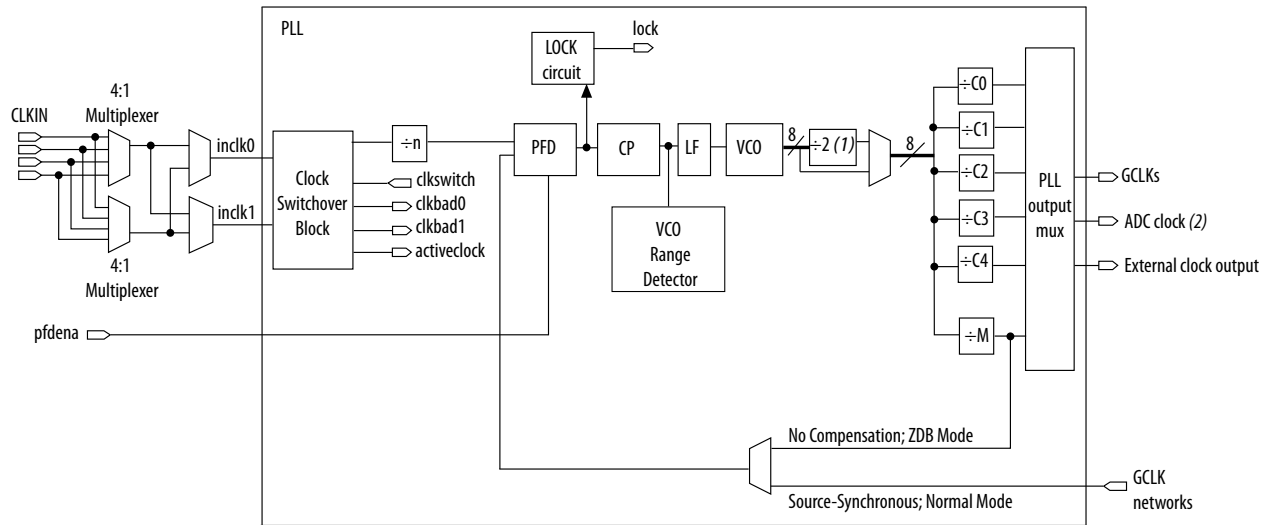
PLL

lock

LOCK circuit

4:1 Multiplexer

CLKIN

inclk0

inclk1

Clock Switchover Block

÷n

clkswitch

clkbad0

clkbad1

activeclock

PFD

CP

LF

VCO

8

÷2 *(1)*

8

VCO Range Detector

÷C0

÷C1

÷C2

÷C3

÷C4

÷M

PLL output mux

GCLKs

ADC clock *(2)*

External clock output

4:1 Multiplexer

pfdena

No Compensation; ZDB Mode

Source-Synchronous; Normal Mode

GCLK networks